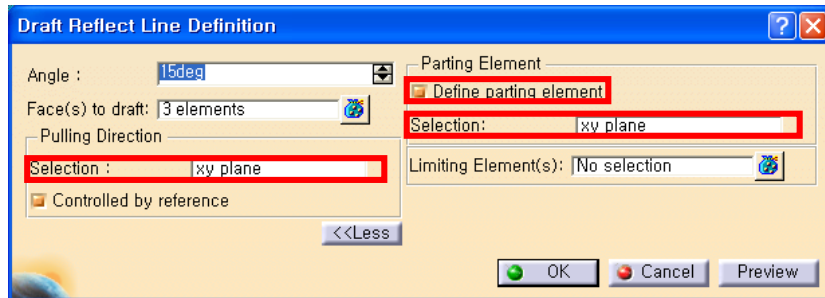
Draft Reflect Line Definition

Angle : 15deg

Face(s) to draft: 3 elements

Pulling Direction

Selection : xy plane

Controlled by reference

<<Less

Parting Element

Define parting element

Selection: xy plane

Limiting Element(s): No selection

OK Cancel Preview